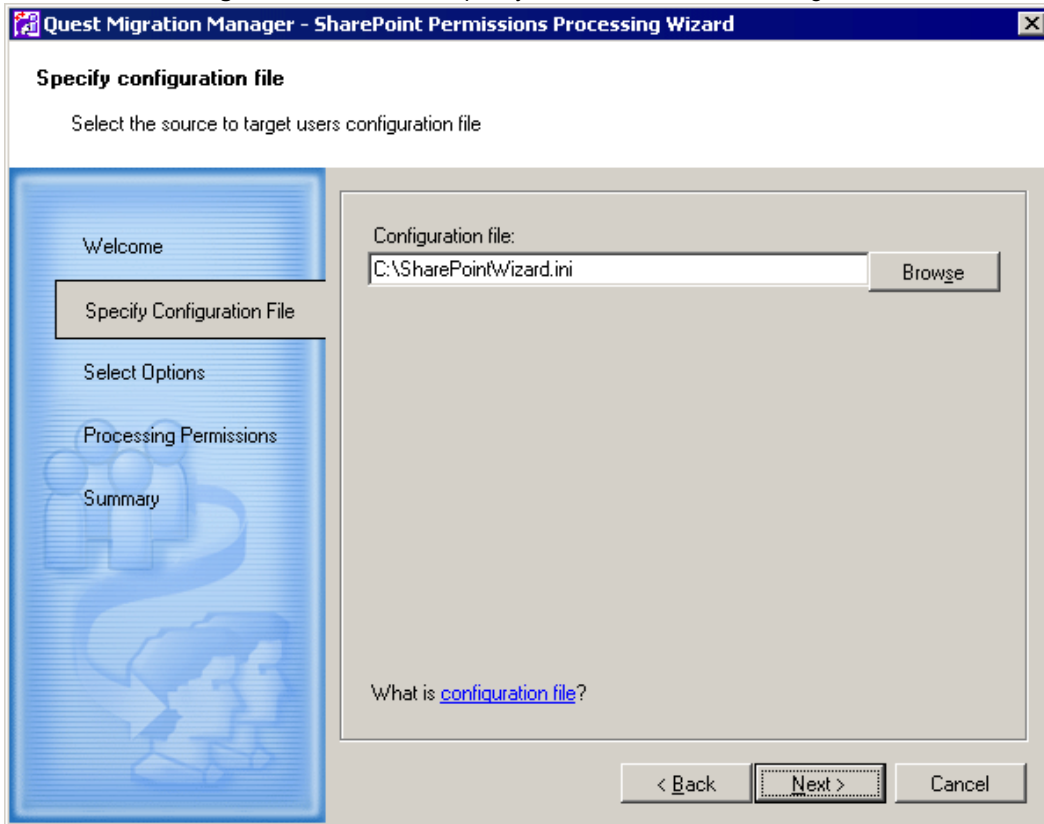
Quest Migration Manager - SharePoint Permissions Processing Wizard

Specify configuration file

Select the source to target users configuration file

Welcome

Specify Configuration File

Select Options

Processing Permissions

Summary

Configuration file:

C:\SharePointWizard.ini

Browse

What is configuration file?

< Back

Next >

Cancel